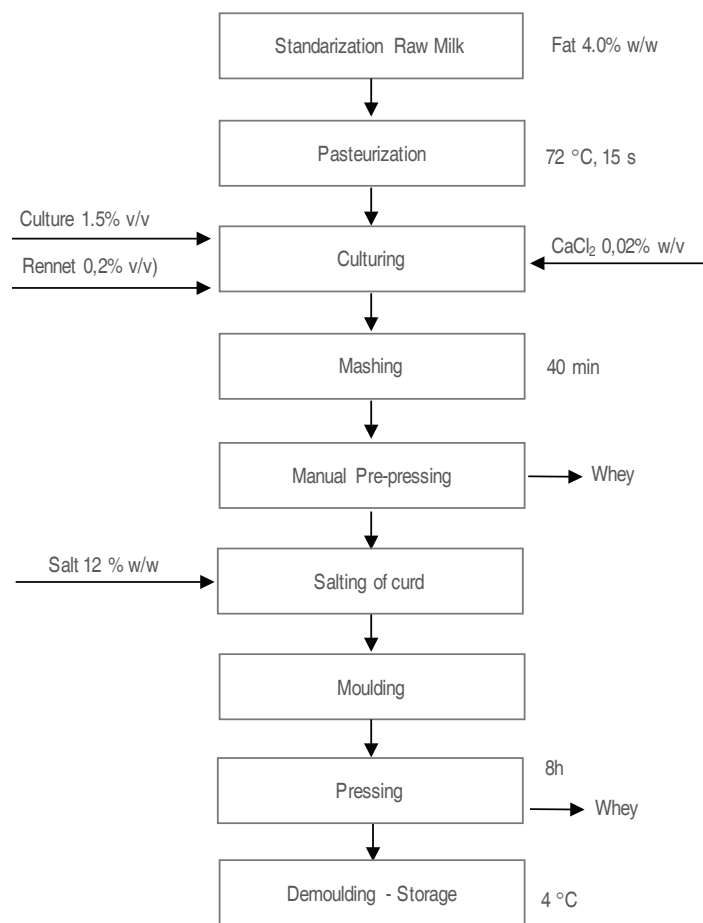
Standarization Raw Milk

Fat 4.0% w/w

Pasteurization

72 °C, 15 s

Culture 1.5% v/v

Rennet 0,2% v/v)

Culturing

$CaCl_2$ 0,02% w/v

Mashing

40 min

Manual Pre-pressing

Whey

Salt 12 % w/w

Salting of curd

Moulding

8h

Pressing

Whey

Demoulding - Storage

4 °C